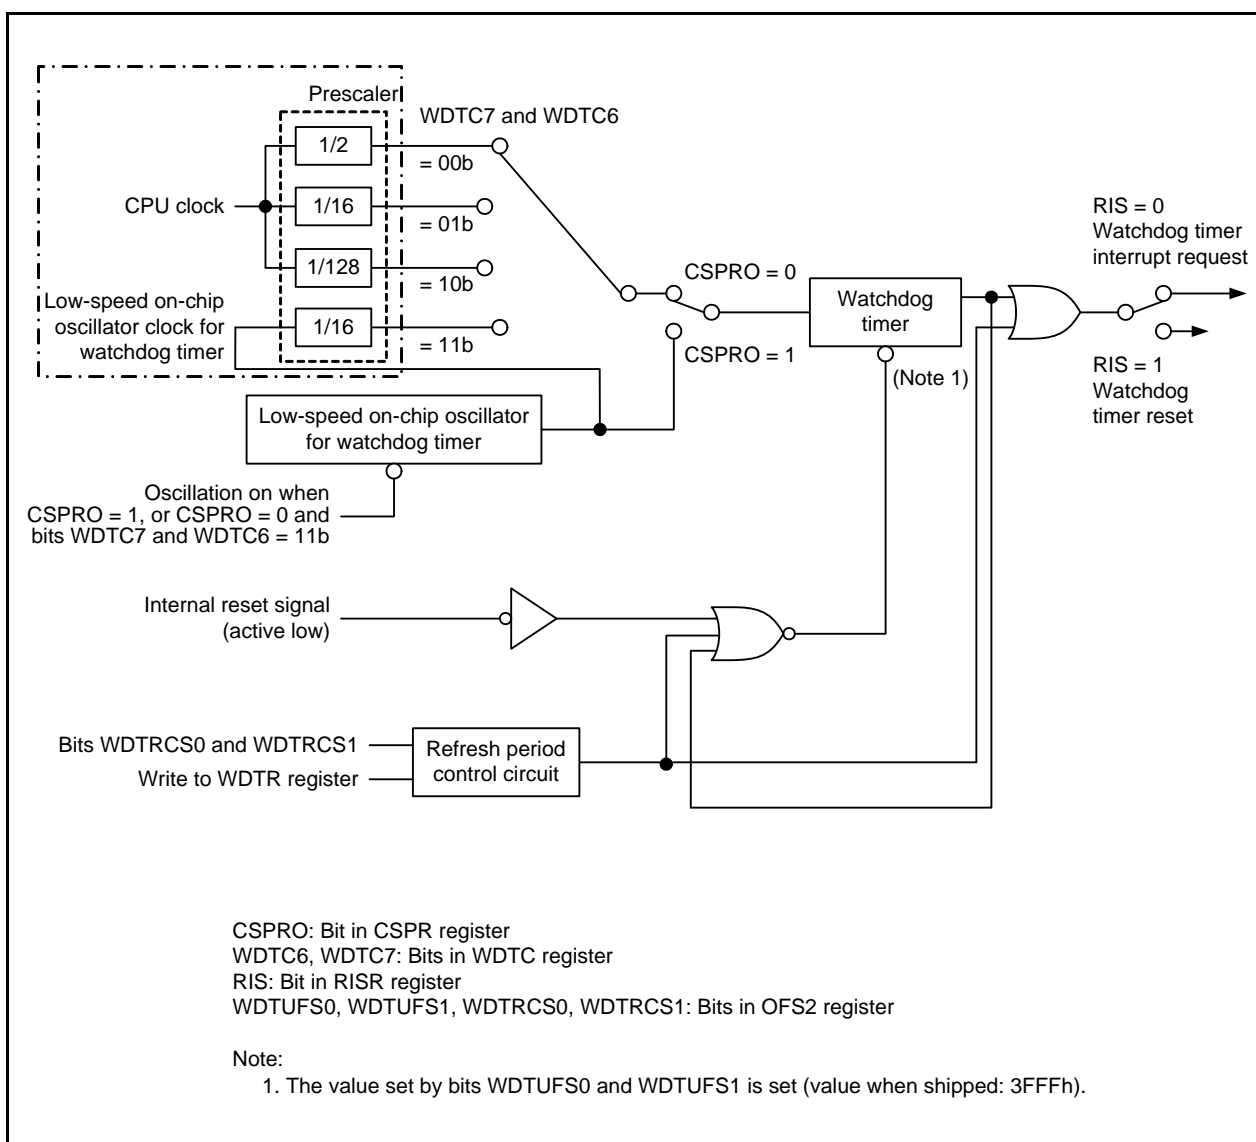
Prescaler

WDTC7 and WDTC6

1/2

= 00b

CPU clock

1/16

= 01b

1/128

= 10b

Low-speed on-chip oscillator clock for watchdog timer

1/16

= 11b

CSPRO = 0

CSPRO = 1

Watchdog timer

(Note 1)

RIS = 0 Watchdog timer interrupt request

RIS = 1 Watchdog timer reset

Low-speed on-chip oscillator for watchdog timer

Oscillation on when CSPRO = 1, or CSPRO = 0 and bits WDTC7 and WDTC6 = 11b

Internal reset signal (active low)

Bits WDTRCS0 and WDTRCS1

Write to WDTR register

Refresh period control circuit

CSPRO: Bit in CSPR register
WDTC6, WDTC7: Bits in WDTC register
RIS: Bit in RISR register
WDTUFS0, WDTUFS1, WDTRCS0, WDTRCS1: Bits in OFS2 register

Note:
1. The value set by bits WDTUFS0 and WDTUFS1 is set (value when shipped: 3FFFh).